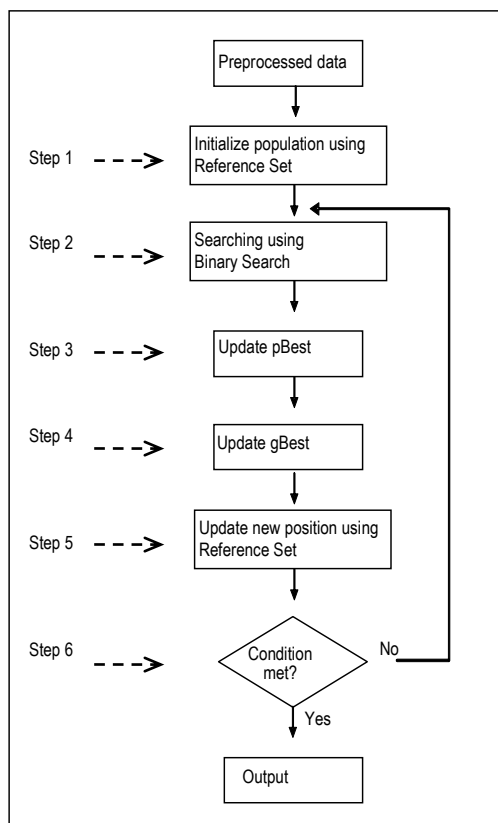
Preprocessed data

Step 1

Initialize population using Reference Set

Step 2

Searching using Binary Search

Step 3

Update pBest

Step 4

Update gBest

Step 5

Update new position using Reference Set

Step 6

Condition met?

No

Yes

Output